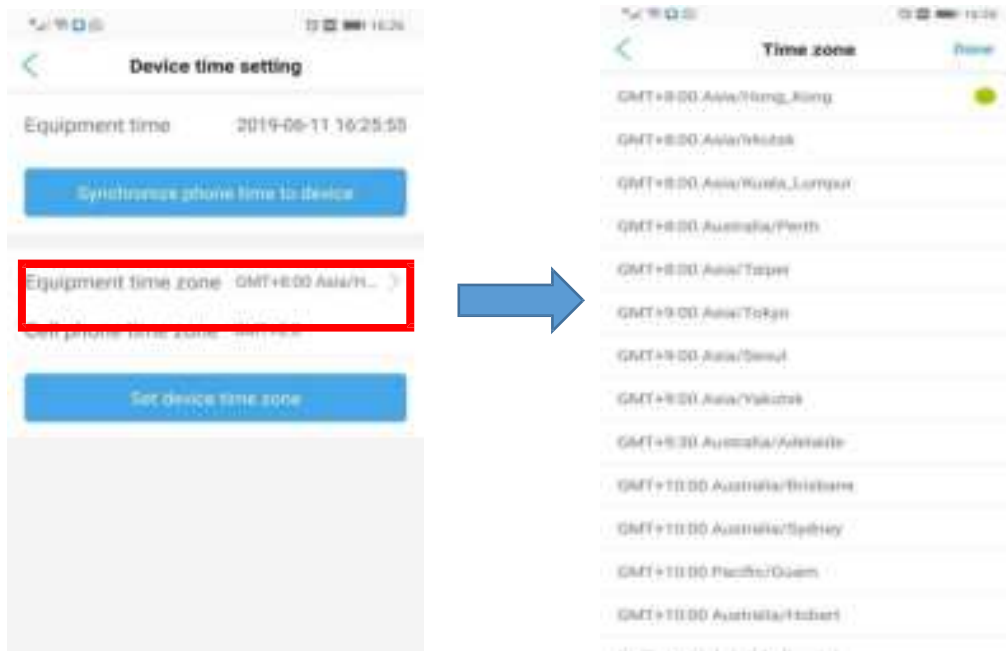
16:26

Device time setting

Equipment time 2019-06-11 16:25:55

Synchronize phone time to device

Equipment time zone GMT+8:00 Asia/H...

Cell phone time zone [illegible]

Set device time zone

16:26

Time zone

Done

GMT+8:00 Asia/Hong_Kong

GMT+8:00 Asia/Makassar

GMT+8:00 Asia/Kuala_Lumpur

GMT+8:00 Australia/Perth

GMT+8:00 Asia/Taipei

GMT+9:00 Asia/Tokyo

GMT+9:00 Asia/Seoul

GMT+9:00 Asia/Yakutsk

GMT+9:30 Australia/Adelaide

GMT+10:00 Australia/Brisbane

GMT+10:00 Australia/Sydney

GMT+10:00 Pacific/Guam

GMT+10:00 Australia/Hobart